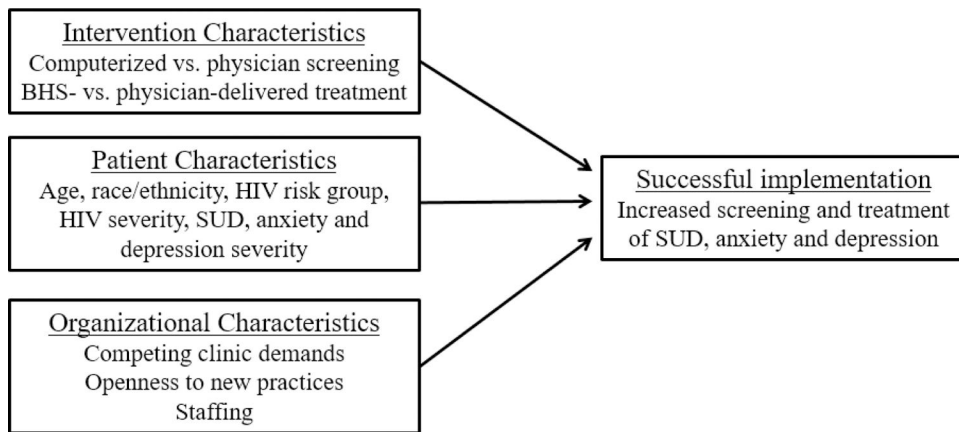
Intervention Characteristics
Computerized vs. physician screening
BHS- vs. physician-delivered treatment

Patient Characteristics
Age, race/ethnicity, HIV risk group, HIV severity, SUD, anxiety and depression severity

Organizational Characteristics
Competing clinic demands
Openness to new practices
Staffing

Successful implementation
Increased screening and treatment of SUD, anxiety and depression